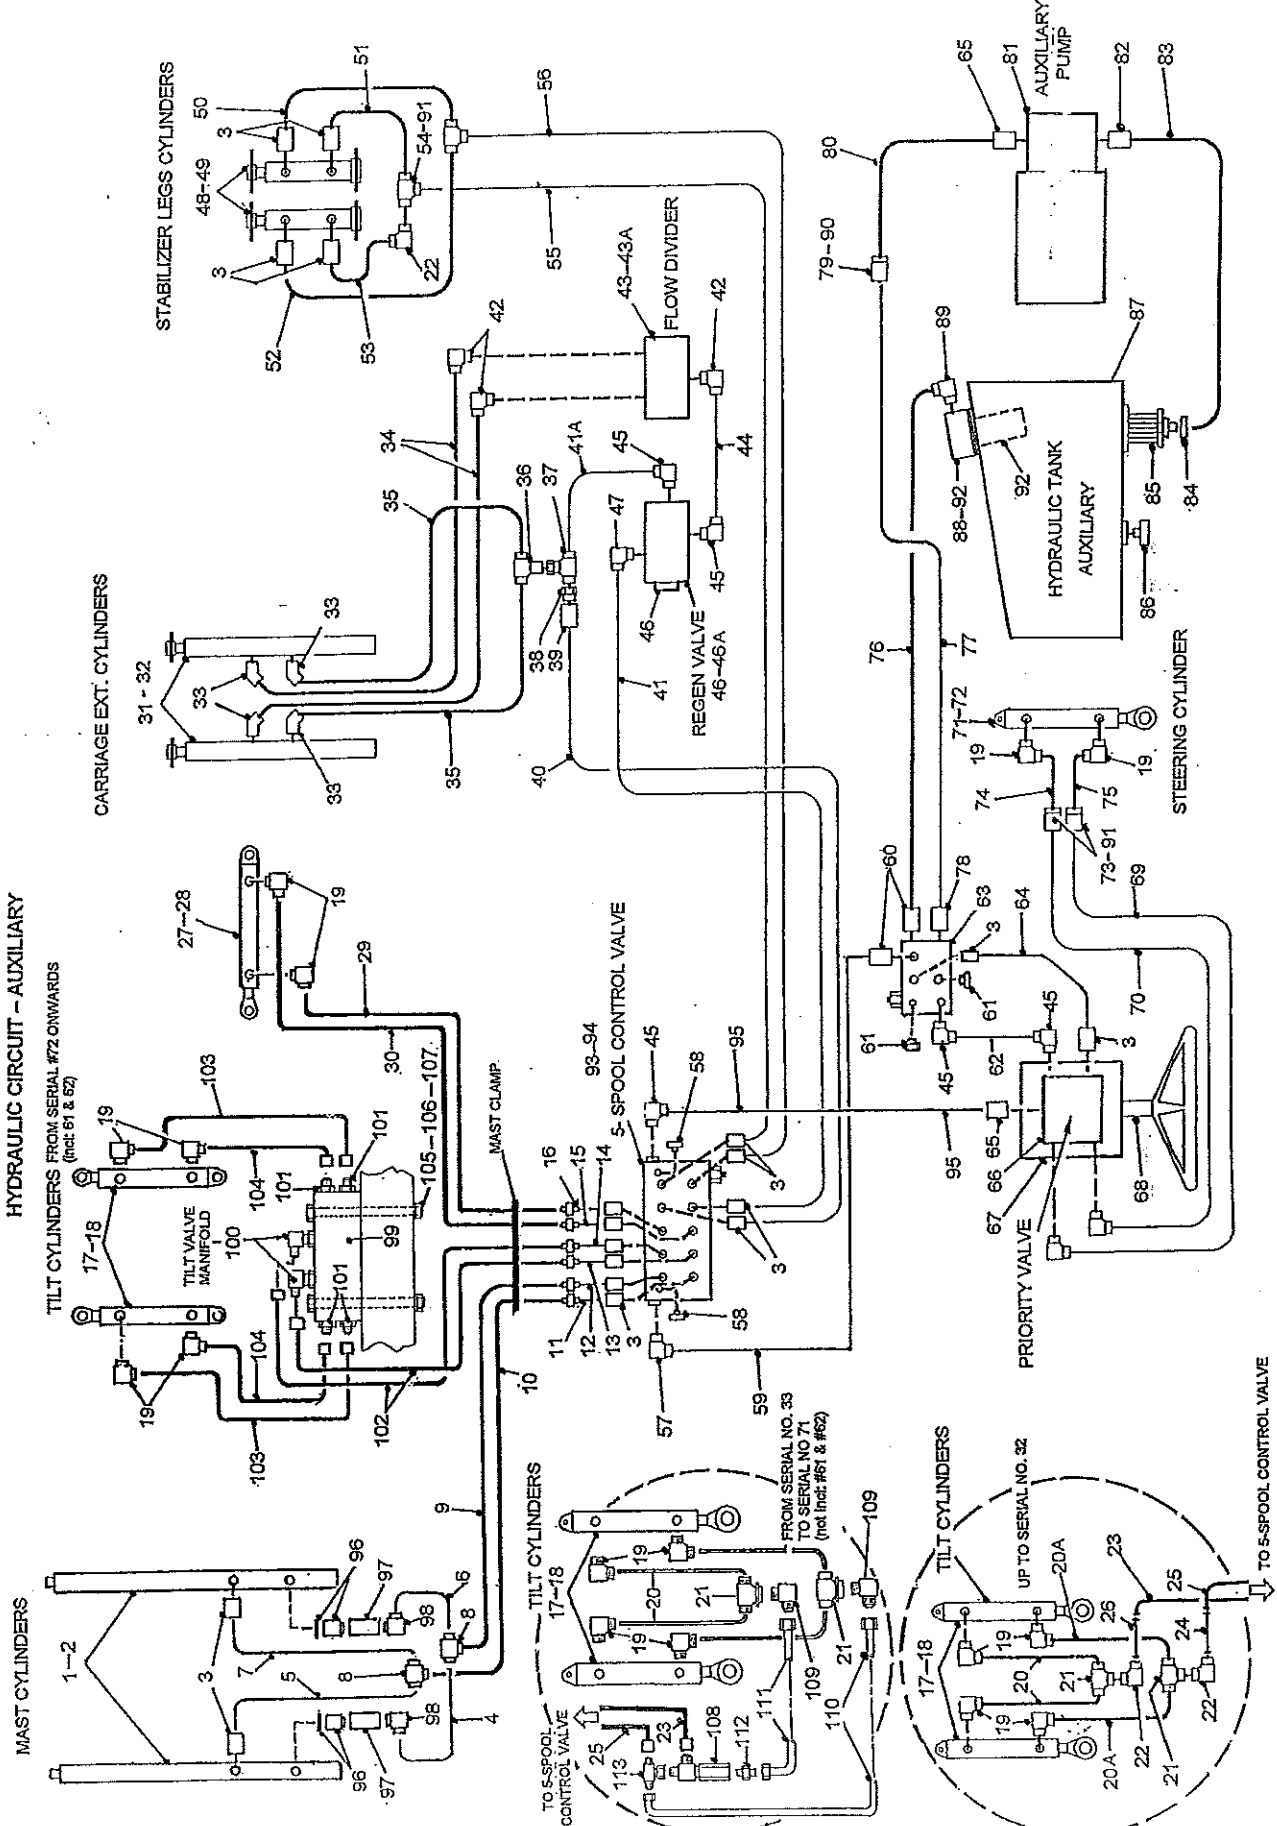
HYDRAULIC CIRCUIT – AUXILIARY

TILT CYLINDERS FROM SERIAL #72 ONWARDS (Incl: 61 & 62)

17–18
19
103
104
101
100
TILT VALVE MANIFOLD
99
105–106–107
102
103
19
27–28
19
29
30
MAST CLAMP
10
9
MAST CYLINDERS
1–2
3
96
97
98
6
8
7
5
8
4
3
96
97
98

TILT CYLINDERS
17–18
19
20
21
19
FROM SERIAL NO. 33 TO SERIAL NO 71 (not incl: #61 & #62)
109
21
109
111
110
TO 5-SPOOL CONTROL VALVE
25
23
108
112
113

TILT CYLINDERS
UP TO SERIAL NO. 32
17–18
19
20A
26
23
25
TO 5-SPOOL CONTROL VALVE
24
19
21
20
21
22
22
21
20A

93–94
5- SPOOL CONTROL VALVE
16
15
14
11
12
13
3
45
58
95
3
3
58
57
59

CARRIAGE EXT. CYLINDERS
31 - 32
33
33
33
33
35
35
34
36
37
38
39
40
41A
41
45
47
46
45
REGEN VALVE 46–46A
44
42
42
43–43A FLOW DIVIDER

STABILIZER LEGS CYLINDERS
50
3
51
48–49
54–91
56
55
3
22
53
52

60
78
63
3
61
61
45
45
62
64
3
95
65
66
67
PRIORITY VALVE
68
76
77
71–72
STEERING CYLINDER
19
19
74
75
73–91
69
70

AUXILIARY PUMP
65
81
82
83
80
79–90
89
87
88–92
92
HYDRAULIC TANK AUXILIARY
85
84
86